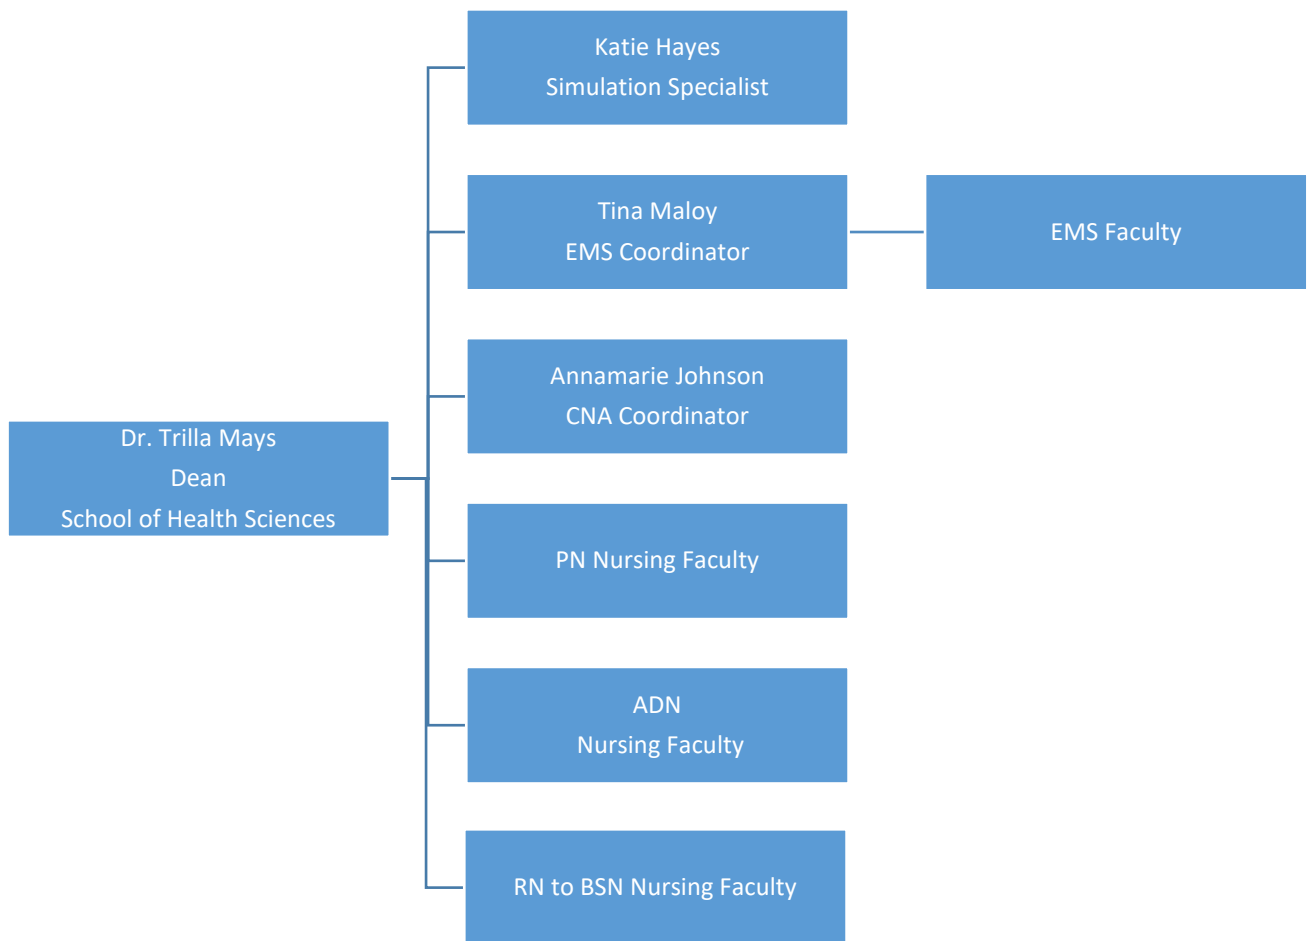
Dr. Trilla Mays
Dean
School of Health Sciences

Katie Hayes
Simulation Specialist

Tina Maloy
EMS Coordinator

EMS Faculty

Annamarie Johnson
CNA Coordinator

PN Nursing Faculty

ADN
Nursing Faculty

RN to BSN Nursing Faculty